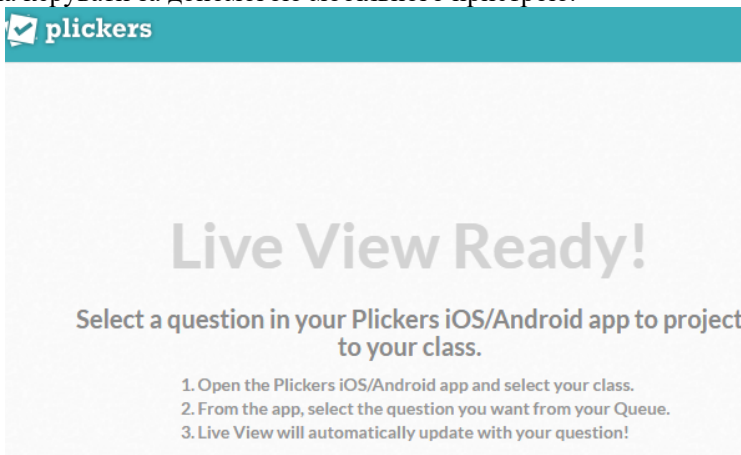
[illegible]

plickers

Live View Ready!

Select a question in your Plickers iOS/Android app to project to your class.

1. Open the Plickers iOS/Android app and select your class.
2. From the app, select the question you want from your Queue.
3. Live View will automatically update with your question!